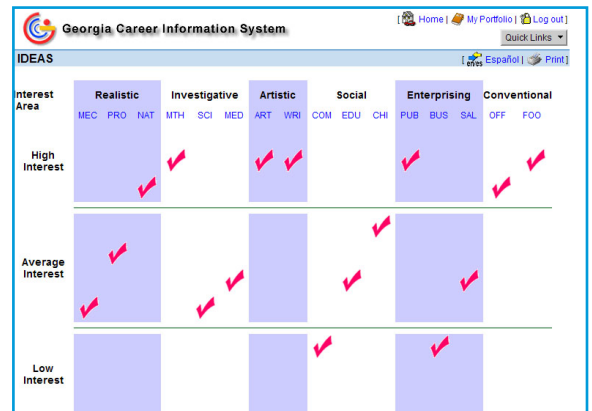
Georgia Career Information System

[ Home | My Portfolio | Log out ]

Quick Links

IDEAS

[ Español | Print ]

Interest Area

| Realistic | | | Investigative | | | Artistic | | Social | | | Enterprising | | | Conventional | |
|---|---|---|---|---|---|---|---|---|---|---|---|---|---|---|---|
| MEC | PRO | NAT | MTH | SCI | MED | ART | WRI | COM | EDU | CHI | PUB | BUS | SAL | OFF | FOO |

High Interest

Average Interest

Low Interest